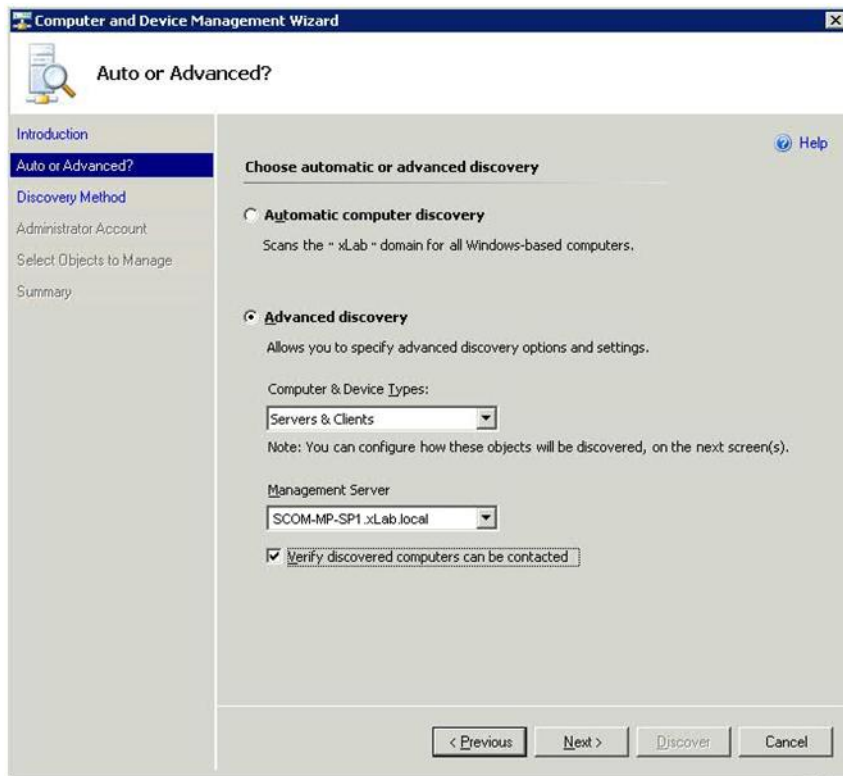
Computer and Device Management Wizard

Auto or Advanced?

Introduction
Auto or Advanced?
Discovery Method
Administrator Account
Select Objects to Manage
Summary

Help

Choose automatic or advanced discovery

Automatic computer discovery

Scans the " xLab " domain for all Windows-based computers.

Advanced discovery

Allows you to specify advanced discovery options and settings.

Computer & Device Types:

Servers & Clients

Note: You can configure how these objects will be discovered, on the next screen(s).

Management Server

SCOM-MP-SP1.xLab.local

Verify discovered computers can be contacted

< Previous Next > Discover Cancel